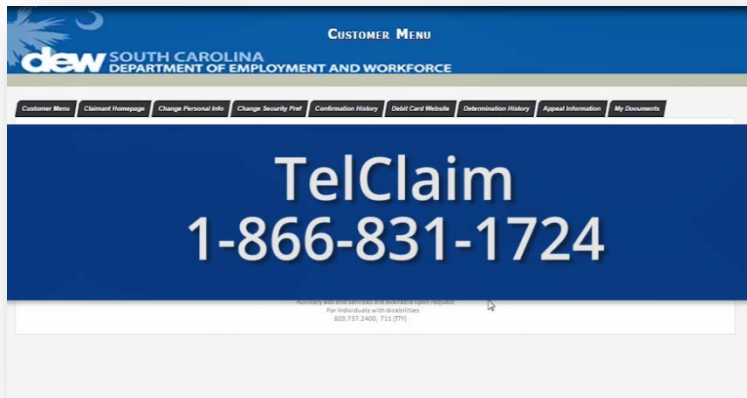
Customer Menu

dew SOUTH CAROLINA DEPARTMENT OF EMPLOYMENT AND WORKFORCE

Customer Menu | Claimant Homepage | Change Personal Info | Change Security Pref | Confirmation History | Debit Card Website | Determination History | Appeal Information | My Documents

TelClaim
1-866-831-1724

Auxiliary aids and services are available upon request
For individuals with disabilities
803.737.2400, 711 (TTY)